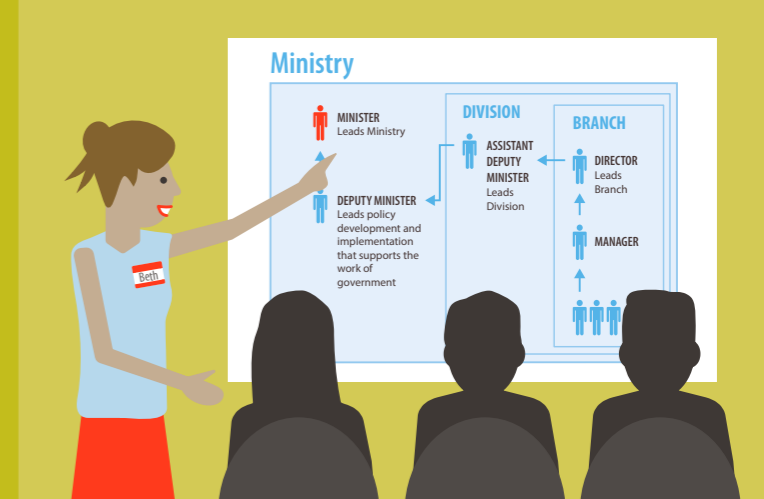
Ministry

MINISTER
Leads Ministry

DEPUTY MINISTER
Leads policy development and implementation that supports the work of government

DIVISION

ASSISTANT DEPUTY MINISTER
Leads Division

BRANCH

DIRECTOR
Leads Branch

MANAGER

Beth